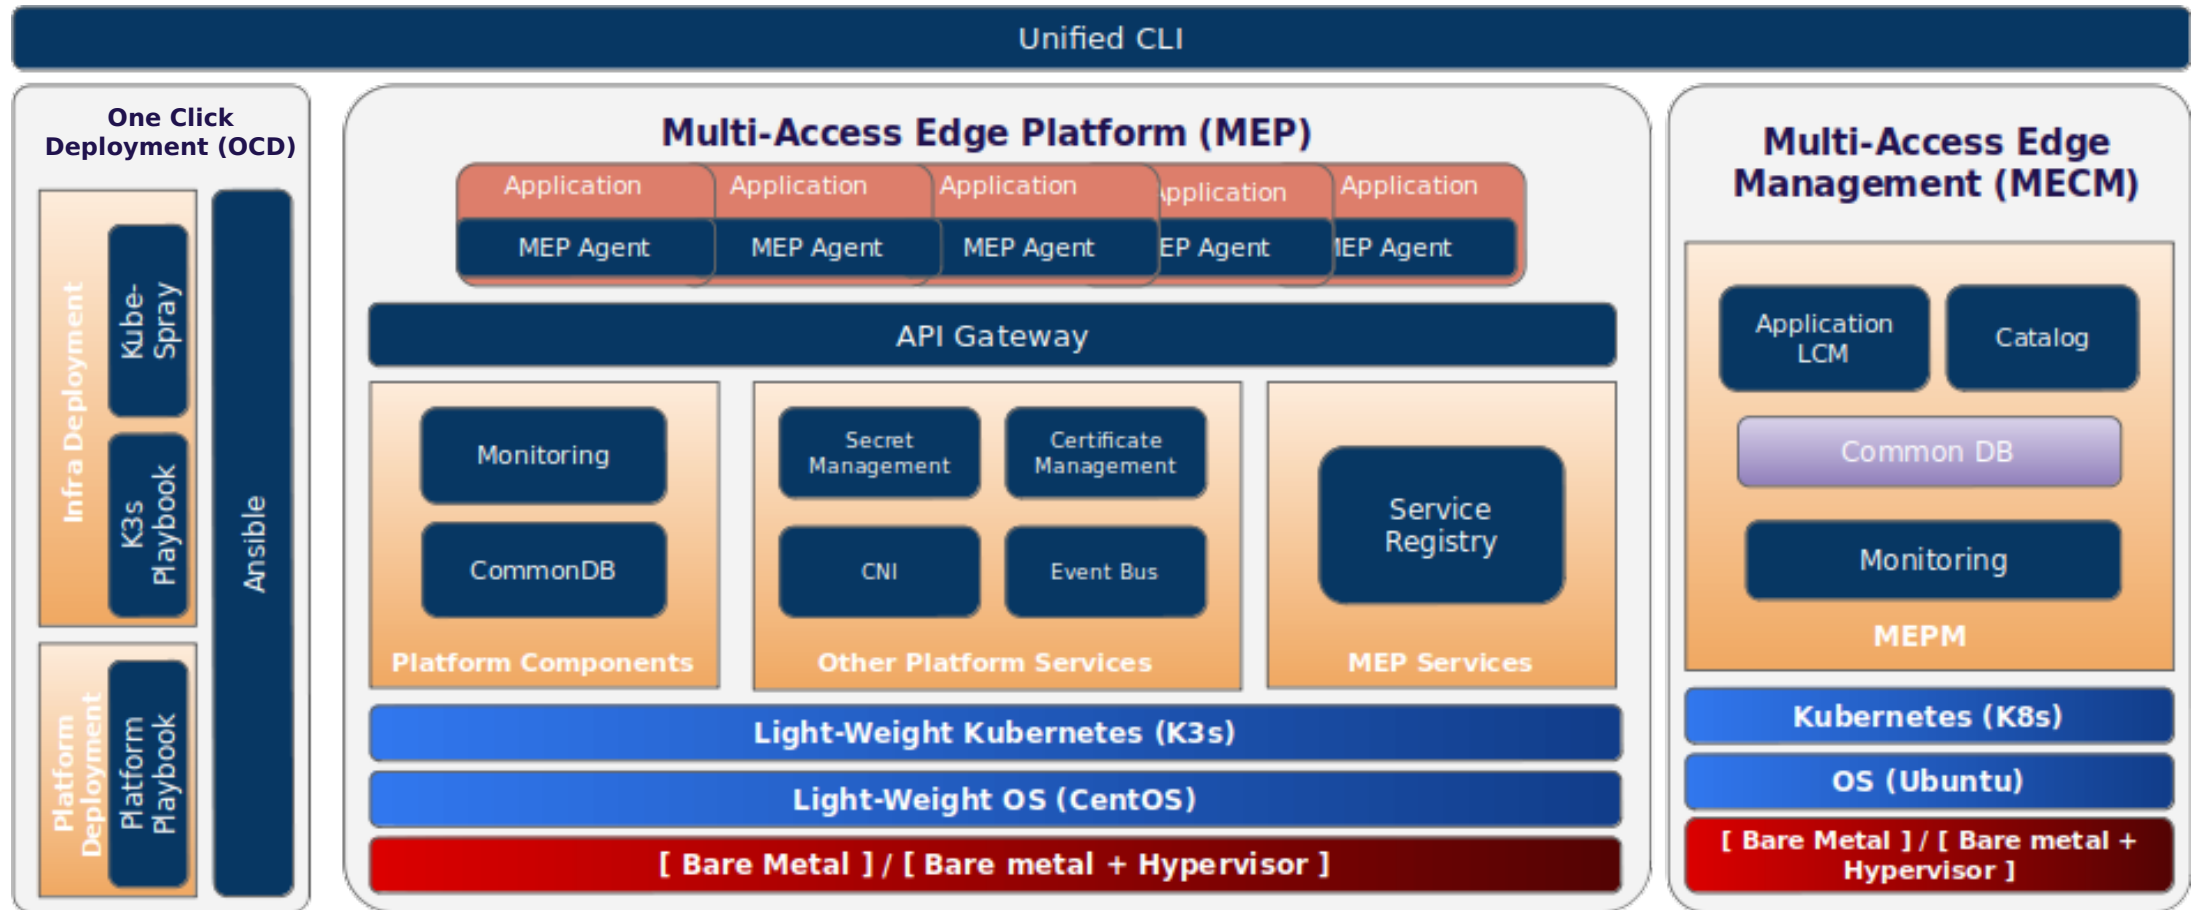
Unified CLI

One Click Deployment (OCD)

Infra Deployment

Kube-Spray

K3s Playbook

Platform Deployment

Platform Playbook

Ansible

Multi-Access Edge Platform (MEP)

Application
MEP Agent

Application
MEP Agent

Application
MEP Agent

pplication
EP Agent

Application
IEP Agent

API Gateway

Monitoring

CommonDB

Platform Components

Secret Management

Certificate Management

CNI

Event Bus

Other Platform Services

Service Registry

MEP Services

Light-Weight Kubernetes (K3s)

Light-Weight OS (CentOS)

[ Bare Metal ] / [ Bare metal + Hypervisor ]

Multi-Access Edge Management (MECM)

Application LCM

Catalog

Common DB

Monitoring

MEPM

Kubernetes (K8s)

OS (Ubuntu)

[ Bare Metal ] / [ Bare metal + Hypervisor ]